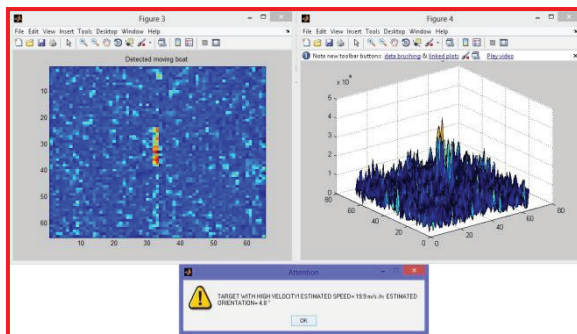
Figure 3

File Edit View Insert Tools Desktop Window Help

Detected moving boat

10
20
30
40
50
60

10 20 30 40 50 60

Figure 4

File Edit View Insert Tools Desktop Window Help

Note new toolbar buttons: data brushing & linked plots Play video

x $10^4$

6
5
4
3
2
1
0

80
60
40
20
0

0
20
40
60
80

Attention

TARGET WITH HIGH VELOCITY!! ESTIMATED SPEED= 19.9 m/s ,IN ESTIMATED ORIENTATION= 4.8 °

OK